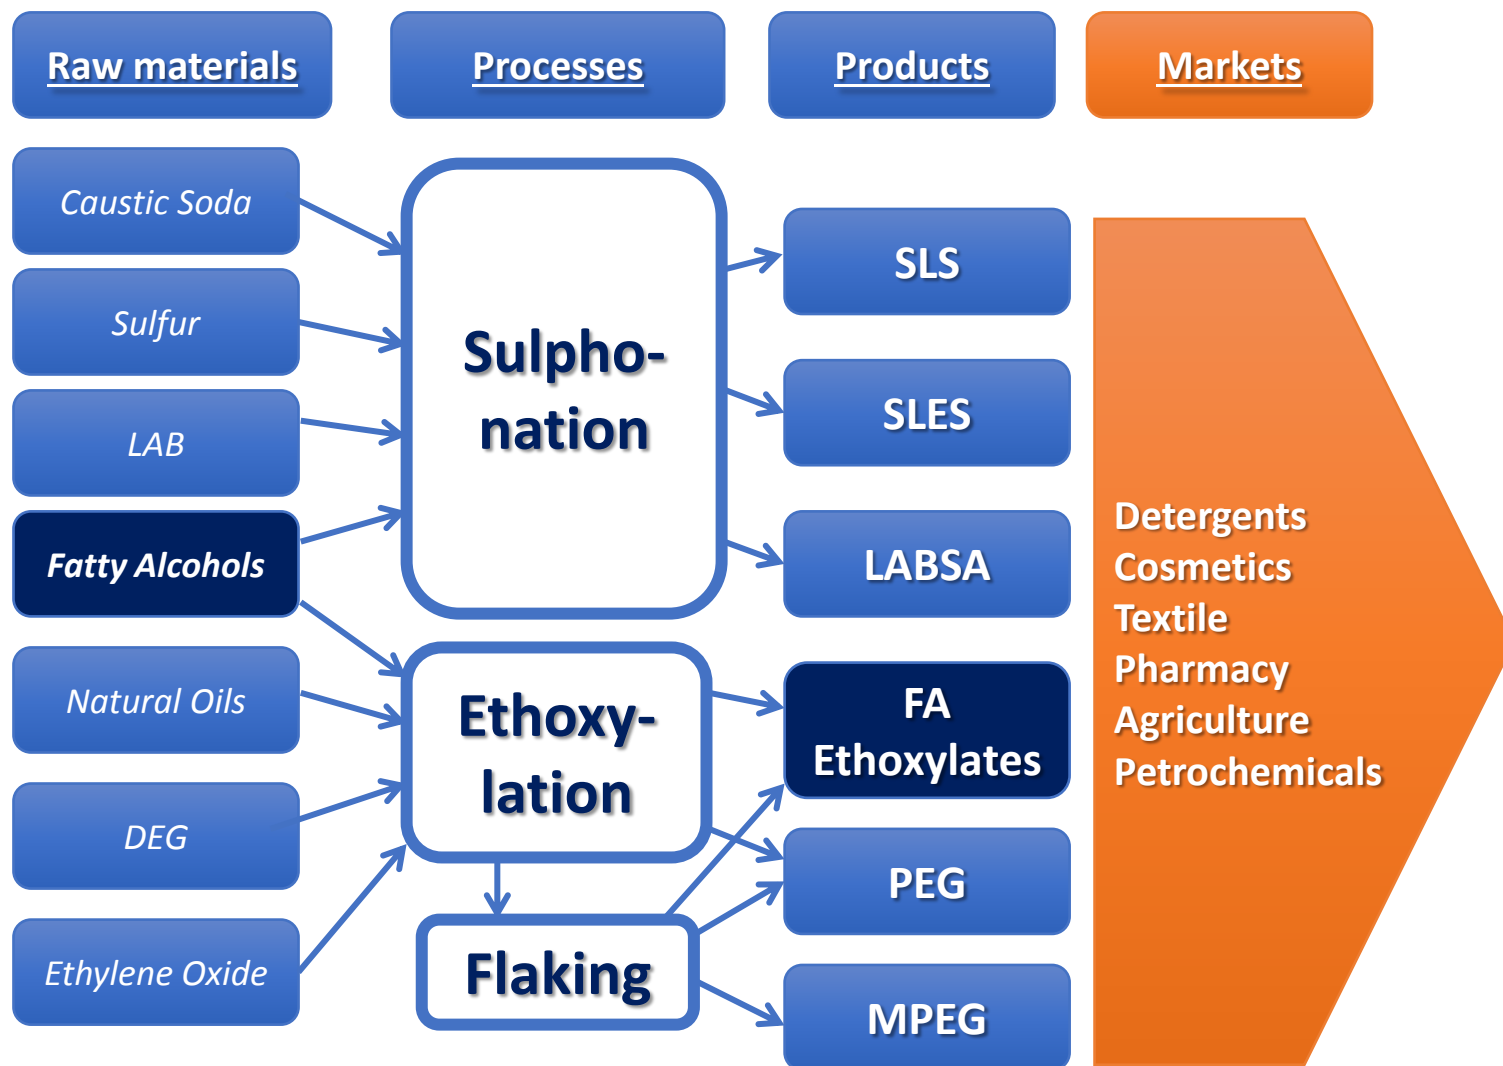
Raw materials

Processes

Products

Markets

Caustic Soda

Sulfur

LAB

Fatty Alcohols

Natural Oils

DEG

Ethylene Oxide

Sulphonation

Ethoxylation

Flaking

SLS

SLES

LABSA

FA Ethoxylates

PEG

MPEG

Detergents
Cosmetics
Textile
Pharmacy
Agriculture
Petrochemicals